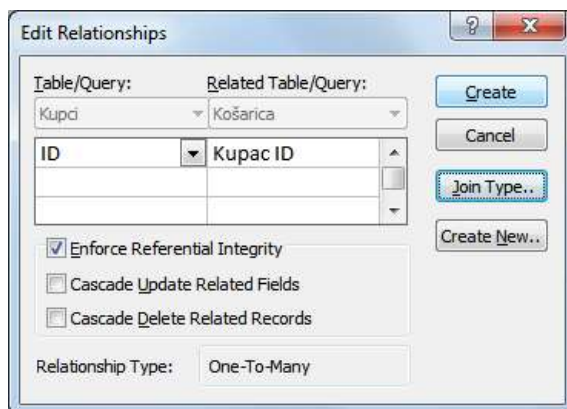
Edit Relationships

?

X

Table/Query:

Related Table/Query:

Kupci

Košarica

ID

Kupac ID

Create

Cancel

Join Type..

Create New..

Enforce Referential Integrity

Cascade Update Related Fields

Cascade Delete Related Records

Relationship Type:

One-To-Many